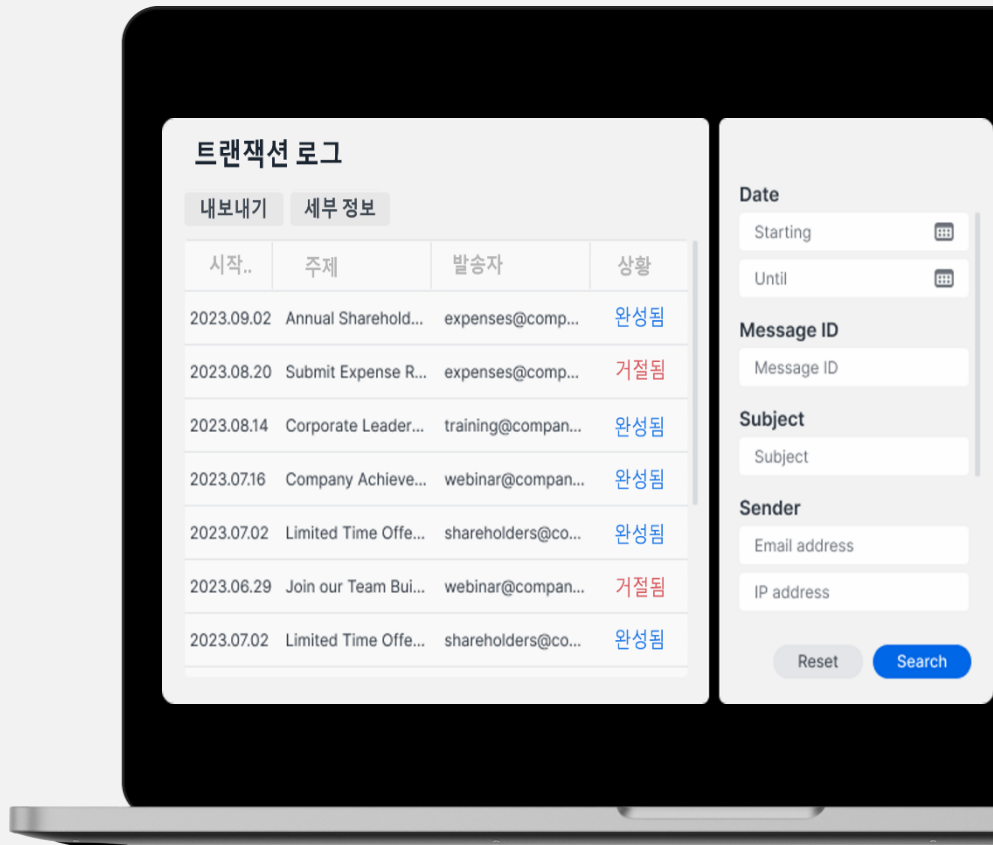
트랜잭션 로그

내보내기 세부 정보

| 시작.. | 주제 | 발송자 | 상황 |
|---|---|---|---|
| 2023.09.02 | Annual Sharehold... | expenses@comp... | 완성됨 |
| 2023.08.20 | Submit Expense R... | expenses@comp... | 거절됨 |
| 2023.08.14 | Corporate Leader... | training@compan... | 완성됨 |
| 2023.07.16 | Company Achieve... | webinar@compan... | 완성됨 |
| 2023.07.02 | Limited Time Offe... | shareholders@co... | 완성됨 |
| 2023.06.29 | Join our Team Bui... | webinar@compan... | 거절됨 |
| 2023.07.02 | Limited Time Offe... | shareholders@co... | 완성됨 |

Date
Starting
Until

Message ID
Message ID

Subject
Subject

Sender
Email address
IP address

Reset Search